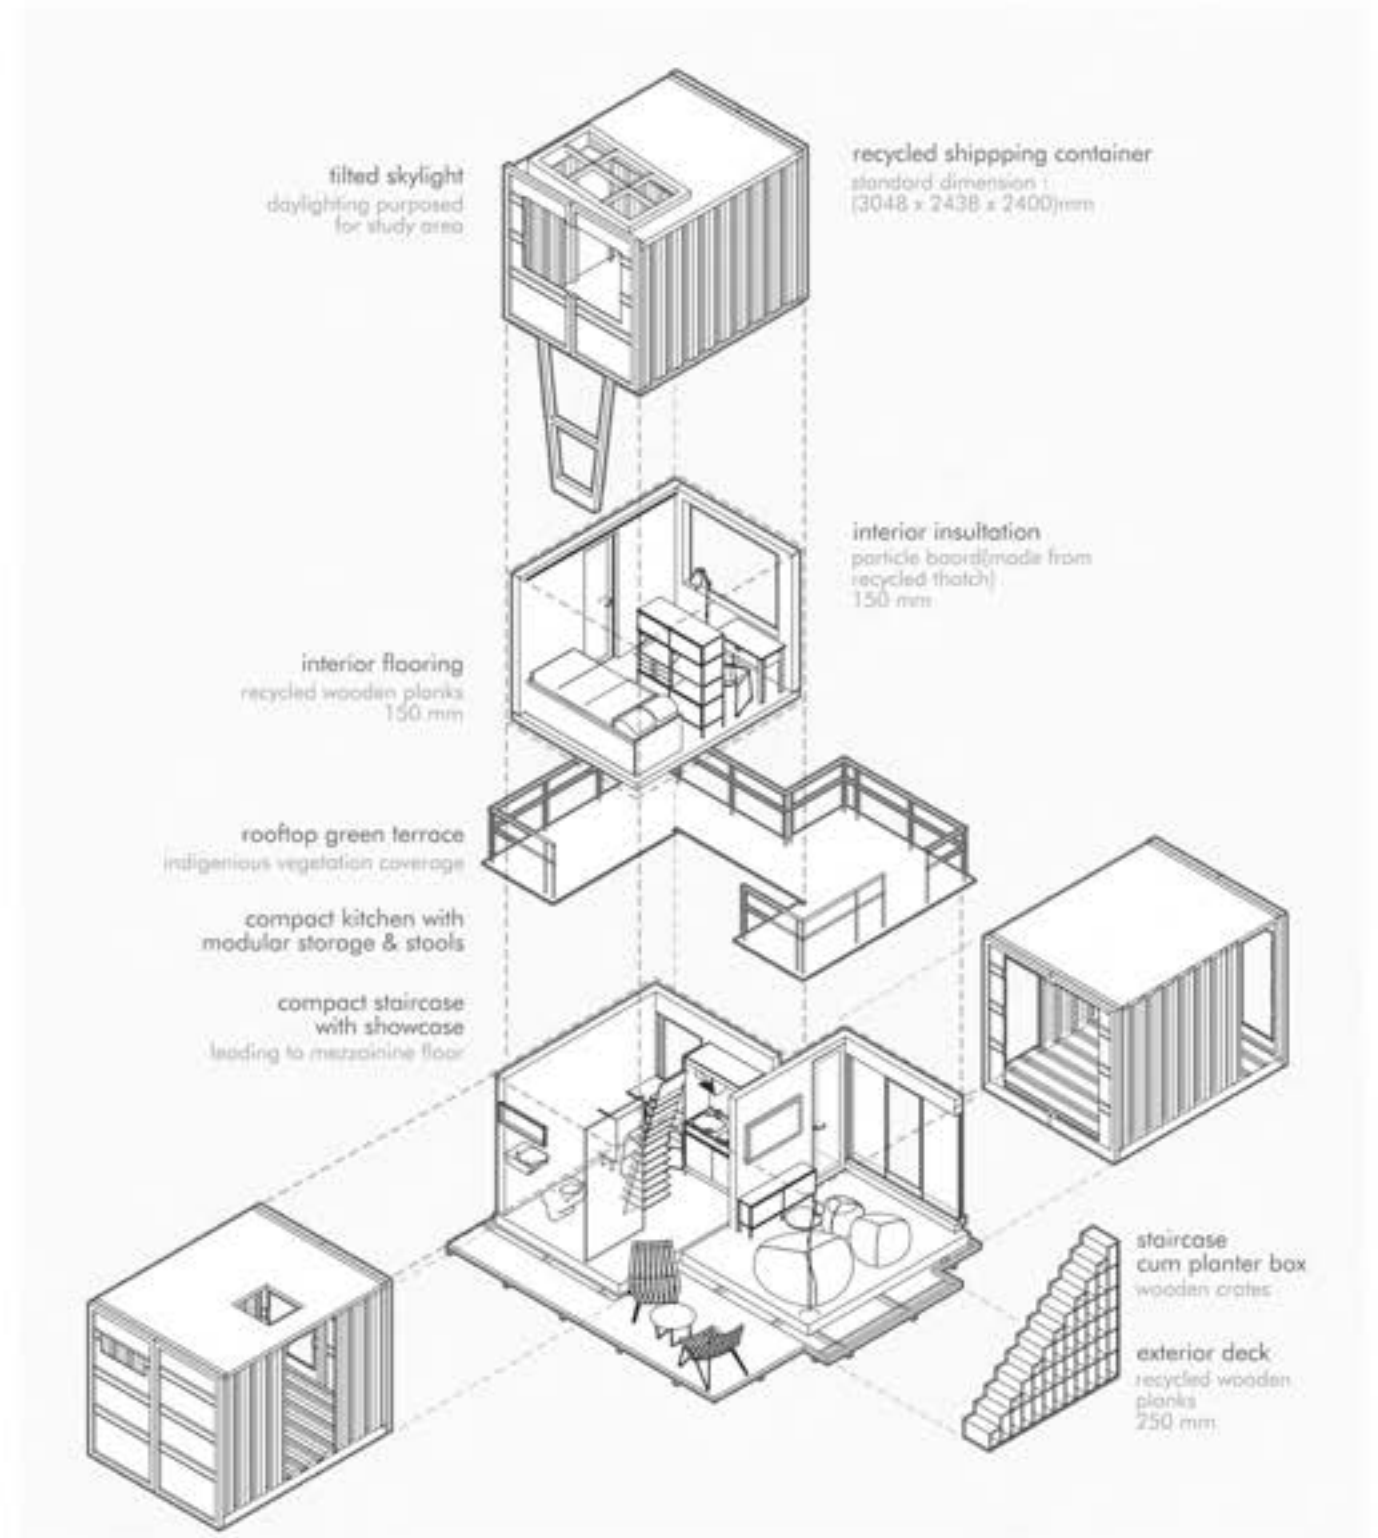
tilted skylight
daylighting purposed for study area

recycled shipppping container
standard dimension : (3048 x 2438 x 2400)mm

interior insultation
particle board(made from recycled thatch)
150 mm

interior flooring
recycled wooden planks
150 mm

rooftop green terrace
indigenious vegetation coverage

compact kitchen with modular storage & stools

compact staircase with showcase
leading to mezzainine floor

staircase cum planter box
wooden crates

exterior deck
recycled wooden planks
250 mm